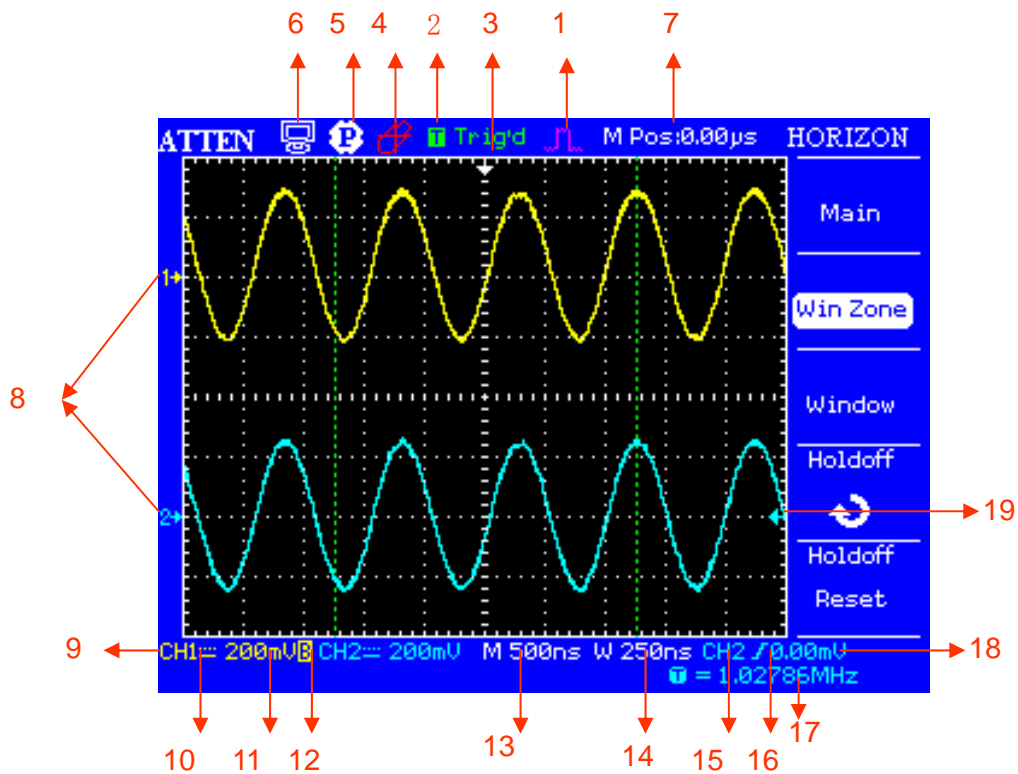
6 5 4 2 3 1 7

ATTEN

T Trig'd

M Pos:0.00μs

HORIZON

Main

Win Zone

Window

Holdoff

Holdoff

Reset

8

1

2

19

9

CH1 200mV B CH2 200mV M 500ns W 250ns CH2 0.00mV

T = 1.02786MHz

18

10 11 12 13 14 15 16 17